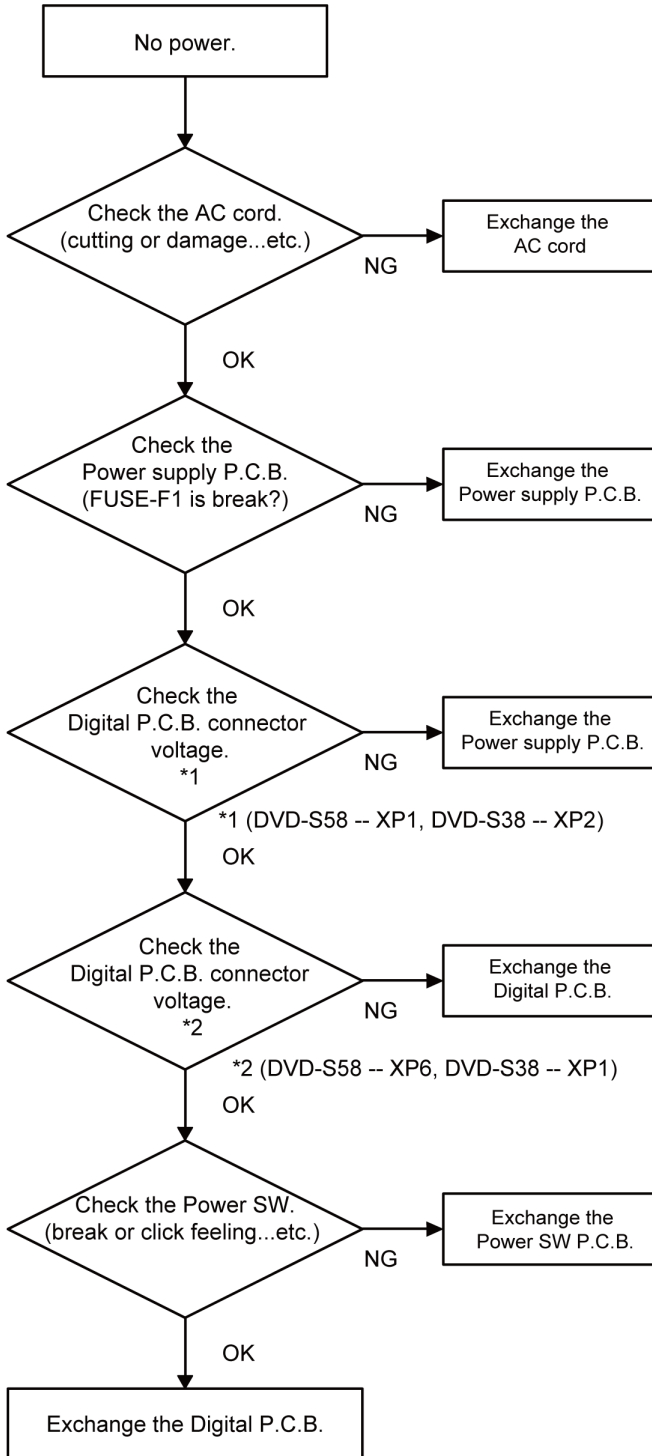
No power.

Check the AC cord. (cutting or damage...etc.)

NG

Exchange the AC cord

OK

Check the Power supply P.C.B. (FUSE-F1 is break?)

NG

Exchange the Power supply P.C.B.

OK

Check the Digital P.C.B. connector voltage. *1

NG

Exchange the Power supply P.C.B.

*1 (DVD-S58 -- XP1, DVD-S38 -- XP2)

OK

Check the Digital P.C.B. connector voltage. *2

NG

Exchange the Digital P.C.B.

*2 (DVD-S58 -- XP6, DVD-S38 -- XP1)

OK

Check the Power SW. (break or click feeling...etc.)

NG

Exchange the Power SW P.C.B.

OK

Exchange the Digital P.C.B.